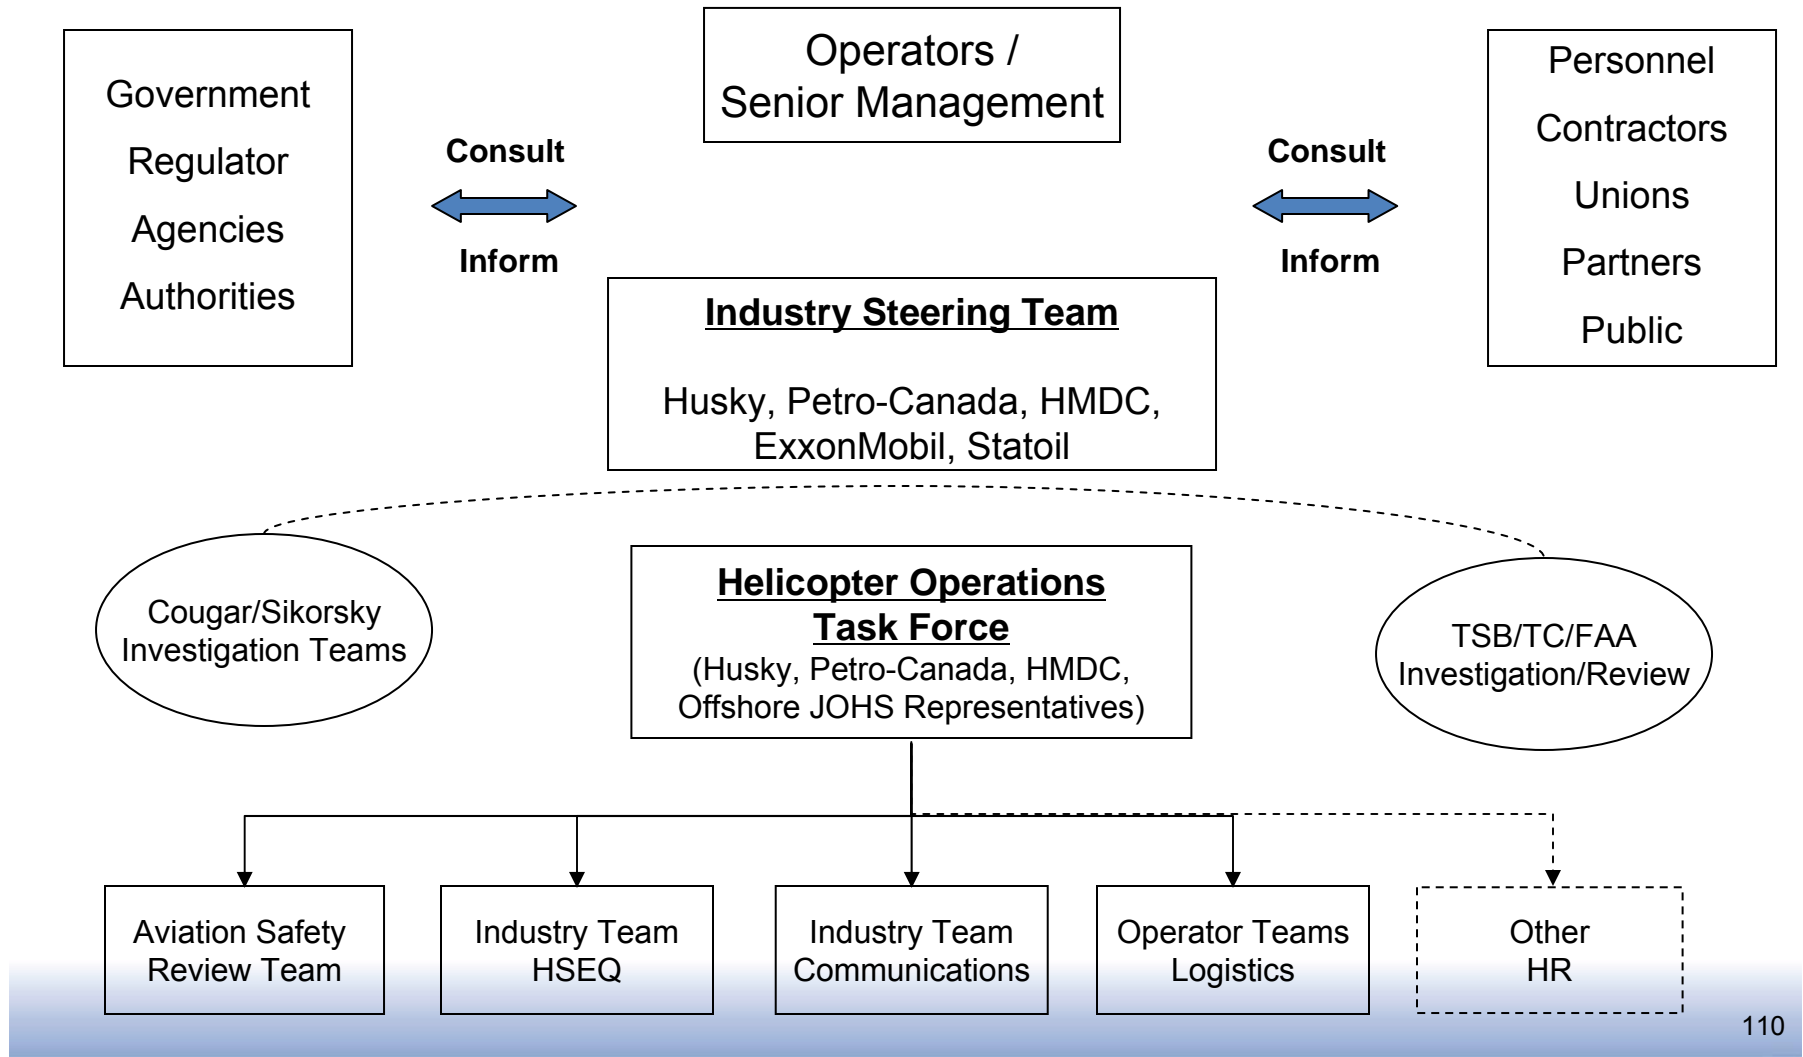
Government
Regulator
Agencies
Authorities

Consult
Inform

Operators / Senior Management

Consult
Inform

Personnel
Contractors
Unions
Partners
Public

Industry Steering Team

Husky, Petro-Canada, HMDC, ExxonMobil, Statoil

Cougar/Sikorsky Investigation Teams

Helicopter Operations Task Force
(Husky, Petro-Canada, HMDC, Offshore JOHS Representatives)

TSB/TC/FAA Investigation/Review

Aviation Safety Review Team

Industry Team HSEQ

Industry Team Communications

Operator Teams Logistics

Other HR

110